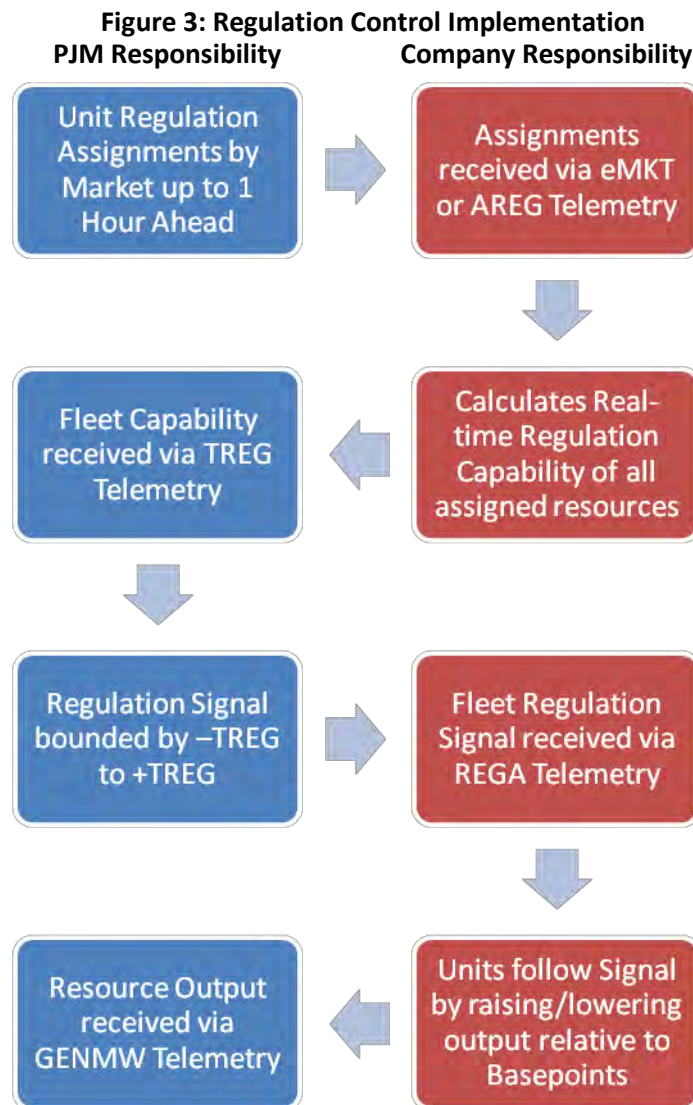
Figure 3: Regulation Control Implementation
PJM Responsibility

Company Responsibility

Unit Regulation Assignments by Market up to 1 Hour Ahead

Assignments received via eMKT or AREG Telemetry

Calculates Real-time Regulation Capability of all assigned resources

Fleet Capability received via TREG Telemetry

Regulation Signal bounded by –TREG to +TREG

Fleet Regulation Signal received via REGA Telemetry

Units follow Signal by raising/lowering output relative to Basepoints

Resource Output received via GENMW Telemetry